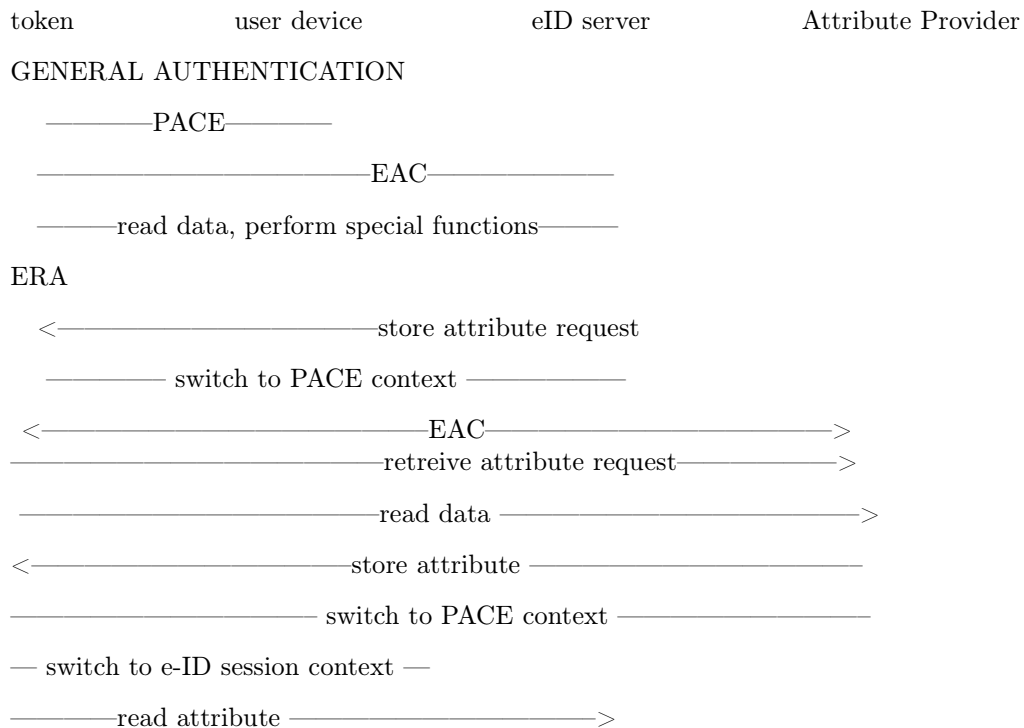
token user device eID server Attribute Provider

GENERAL AUTHENTICATION

————PACE————

——————————————EAC————————

———read data, perform special functions———

ERA

<——————————————store attribute request

———— switch to PACE context ——————

<————————————————EAC———————————————>

————————————————retreive attribute request——————>

————————————————read data ——————————————>

<—————————————store attribute ——————————————

—————————————— switch to PACE context ———————————

— switch to e-ID session context —

————read attribute ——————————————>